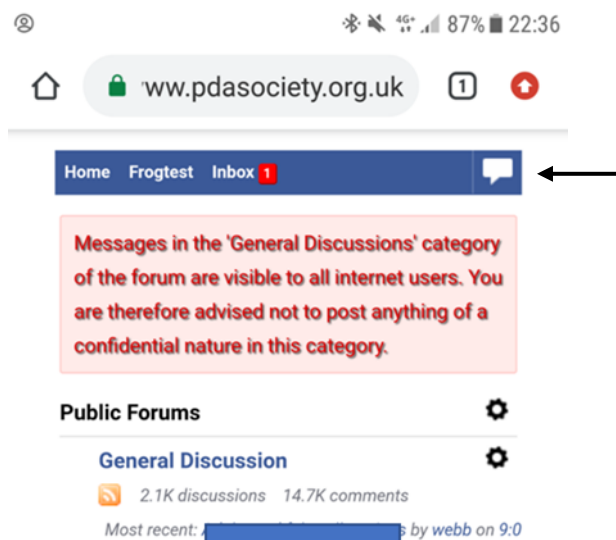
4G+ 87% 22:36

ww.pdasociety.org.uk 1

Home Frogtest Inbox 1

Messages in the 'General Discussions' category of the forum are visible to all internet users. You are therefore advised not to post anything of a confidential nature in this category.

Public Forums

General Discussion

2.1K discussions 14.7K comments

Most recent: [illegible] by webb on 9:0